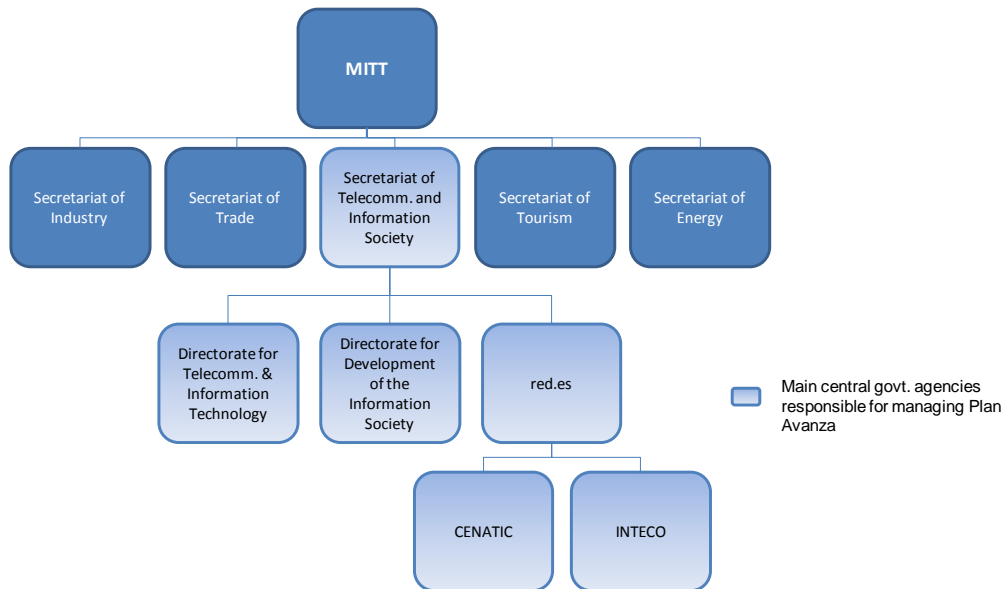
MITT

Secretariat of Industry

Secretariat of Trade

Secretariat of Telecomm. and Information Society

Secretariat of Tourism

Secretariat of Energy

Directorate for Telecomm. & Information Technology

Directorate for Development of the Information Society

red.es

CENATIC

INTECO

Main central govt. agencies responsible for managing Plan Avanza